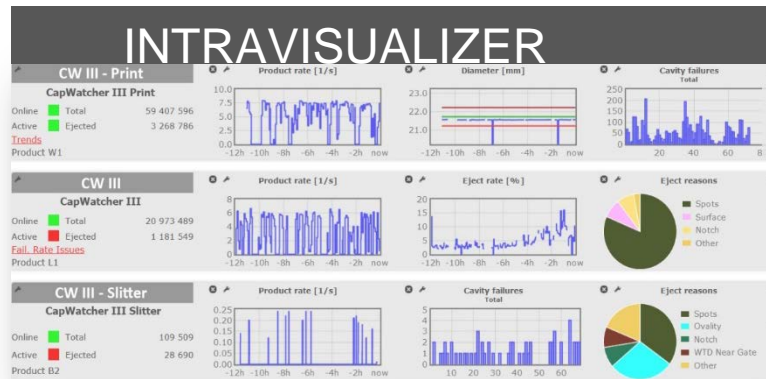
INTRAVISUALIZER

CW III - Print
CapWatcher III Print
Online Total 59 407 596
Active Ejected 3 268 786
Trends
Product W1

Product rate [1/s]
10.0 7.5 5.0 2.5 0.0
-12h -10h -8h -6h -4h -2h now

Diameter [mm]
23.0 22.5 22.0 21.5 21.0
-12h -10h -8h -6h -4h -2h now

Cavity failures
Total
250 200 150 100 50 0
20 40 60 8

CW III
CapWatcher III
Online Total 20 973 489
Active Ejected 1 181 549
Fail. Rate Issues
Product L1

Product rate [1/s]
8 6 4 2 0
-12h -10h -8h -6h -4h -2h now

Eject rate [%]
20 15 10 5 0
-12h -10h -8h -6h -4h -2h now

Eject reasons
Spots
Surface
Notch
Other

CW III - Slitter
CapWatcher III Slitter
Online Total 109 509
Active Ejected 28 690
Product B2

Product rate [1/s]
0.25 0.20 0.15 0.10 0.05 0.00
-12h -10h -8h -6h -4h -2h now

Cavity failures
Total
5 4 3 2 1 0
10 20 30 40 50 60

Eject reasons
Spots
Ovality
Notch
WTD Near Gate
Other